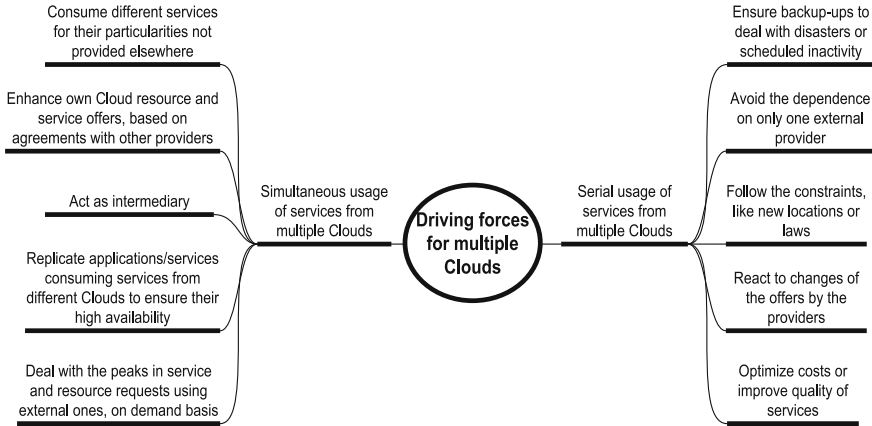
Driving forces for multiple Clouds

Simultaneous usage of services from multiple Clouds

Consume different services for their particularities not provided elsewhere

Enhance own Cloud resource and service offers, based on agreements with other providers

Act as intermediary

Replicate applications/services consuming services from different Clouds to ensure their high availability

Deal with the peaks in service and resource requests using external ones, on demand basis

Serial usage of services from multiple Clouds

Ensure backup-ups to deal with disasters or scheduled inactivity

Avoid the dependence on only one external provider

Follow the constraints, like new locations or laws

React to changes of the offers by the providers

Optimize costs or improve quality of services